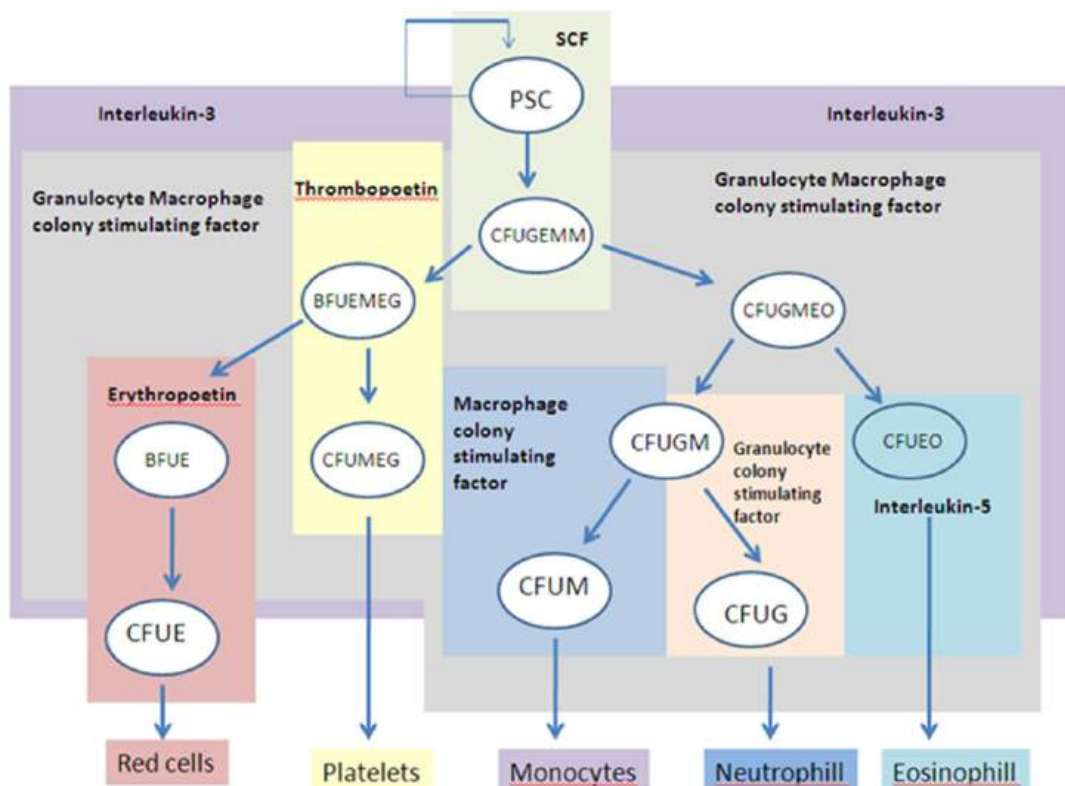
SCF

PSC

Interleukin-3

Interleukin-3

Granulocyte Macrophage colony stimulating factor

Thrombopoetin

Granulocyte Macrophage colony stimulating factor

CFUGEMM

BFUEMEG

CFUGMEO

Erythropoetin

Macrophage colony stimulating factor

CFUGM

Granulocyte colony stimulating factor

CFUEO

BFUE

CFUMEG

Interleukin-5

CFUM

CFUG

CFUE

Red cells

Platelets

Monocytes

Neutrophill

Eosinophill